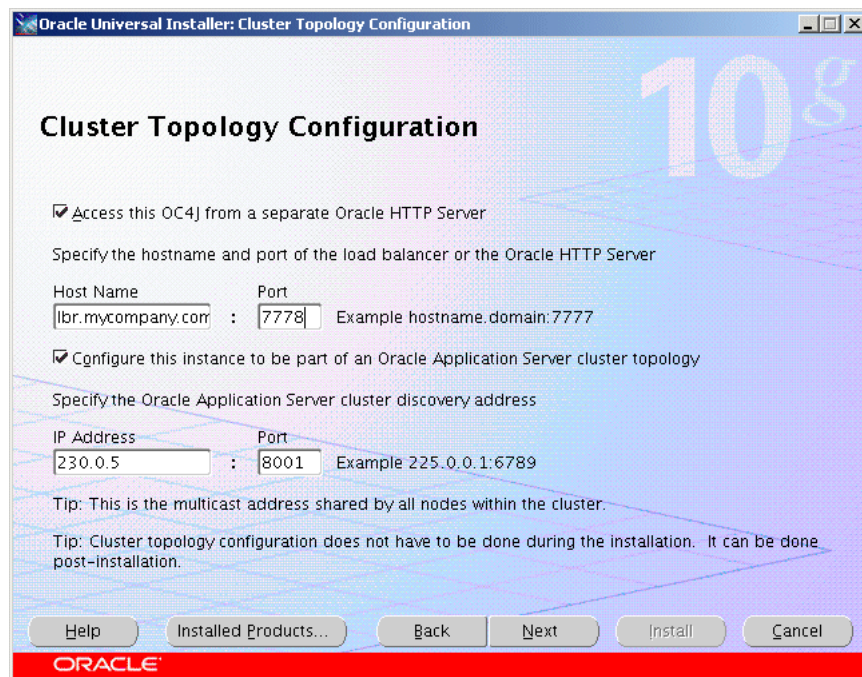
Oracle Universal Installer: Cluster Topology Configuration

10g

Cluster Topology Configuration

Access this OC4J from a separate Oracle HTTP Server

Specify the hostname and port of the load balancer or the Oracle HTTP Server

Host Name
lbr.mycompany.com
:
Port
7778
Example hostname.domain:7777

Configure this instance to be part of an Oracle Application Server cluster topology

Specify the Oracle Application Server cluster discovery address

IP Address
230.0.5
:
Port
8001
Example 225.0.0.1:6789

Tip: This is the multicast address shared by all nodes within the cluster.

Tip: Cluster topology configuration does not have to be done during the installation. It can be done post-installation.

Help | Installed Products... | Back | Next | Install | Cancel

ORACLE